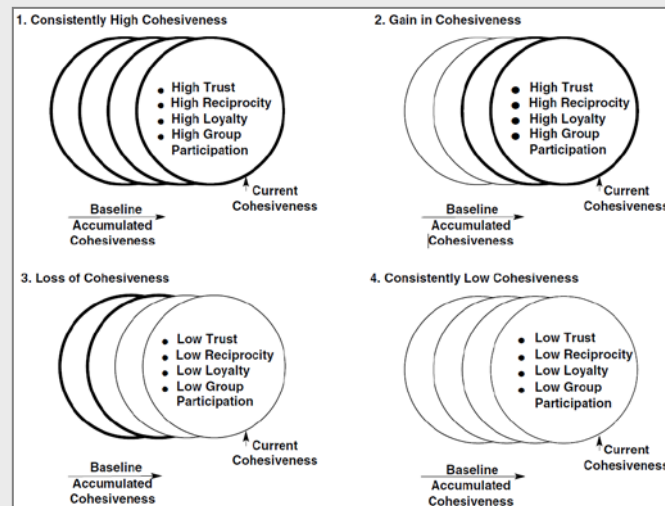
1. Consistently High Cohesiveness

• High Trust
• High Reciprocity
• High Loyalty
• High Group Participation

Current Cohesiveness

Baseline Accumulated Cohesiveness

2. Gain in Cohesiveness

• High Trust
• High Reciprocity
• High Loyalty
• High Group Participation

Current Cohesiveness

Baseline Accumulated Cohesiveness

3. Loss of Cohesiveness

• Low Trust
• Low Reciprocity
• Low Loyalty
• Low Group Participation

Current Cohesiveness

Baseline Accumulated Cohesiveness

4. Consistently Low Cohesiveness

• Low Trust
• Low Reciprocity
• Low Loyalty
• Low Group Participation

Current Cohesiveness

Baseline Accumulated Cohesiveness